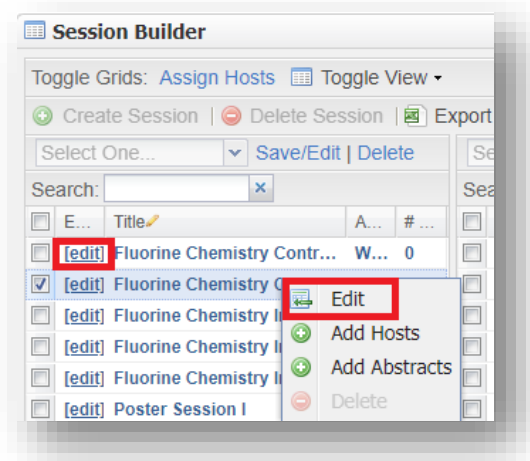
Session Builder

Toggle Grids: Assign Hosts Toggle View ▾

Create Session | Delete Session | Export

Select One... Save/Edit | Delete

Search: ×

| | E... | Title | A... | #... |
|---|---|---|---|---|
| | [edit] | Fluorine Chemistry Contr... | W... | 0 |
| ✓ | [edit] | Fluorine Chemistry C | | |
| | [edit] | Fluorine Chemistry I | | |
| | [edit] | Fluorine Chemistry I | | |
| | [edit] | Fluorine Chemistry I | | |
| | [edit] | Poster Session I | | |

Edit
Add Hosts
Add Abstracts
Delete

Se
Sea